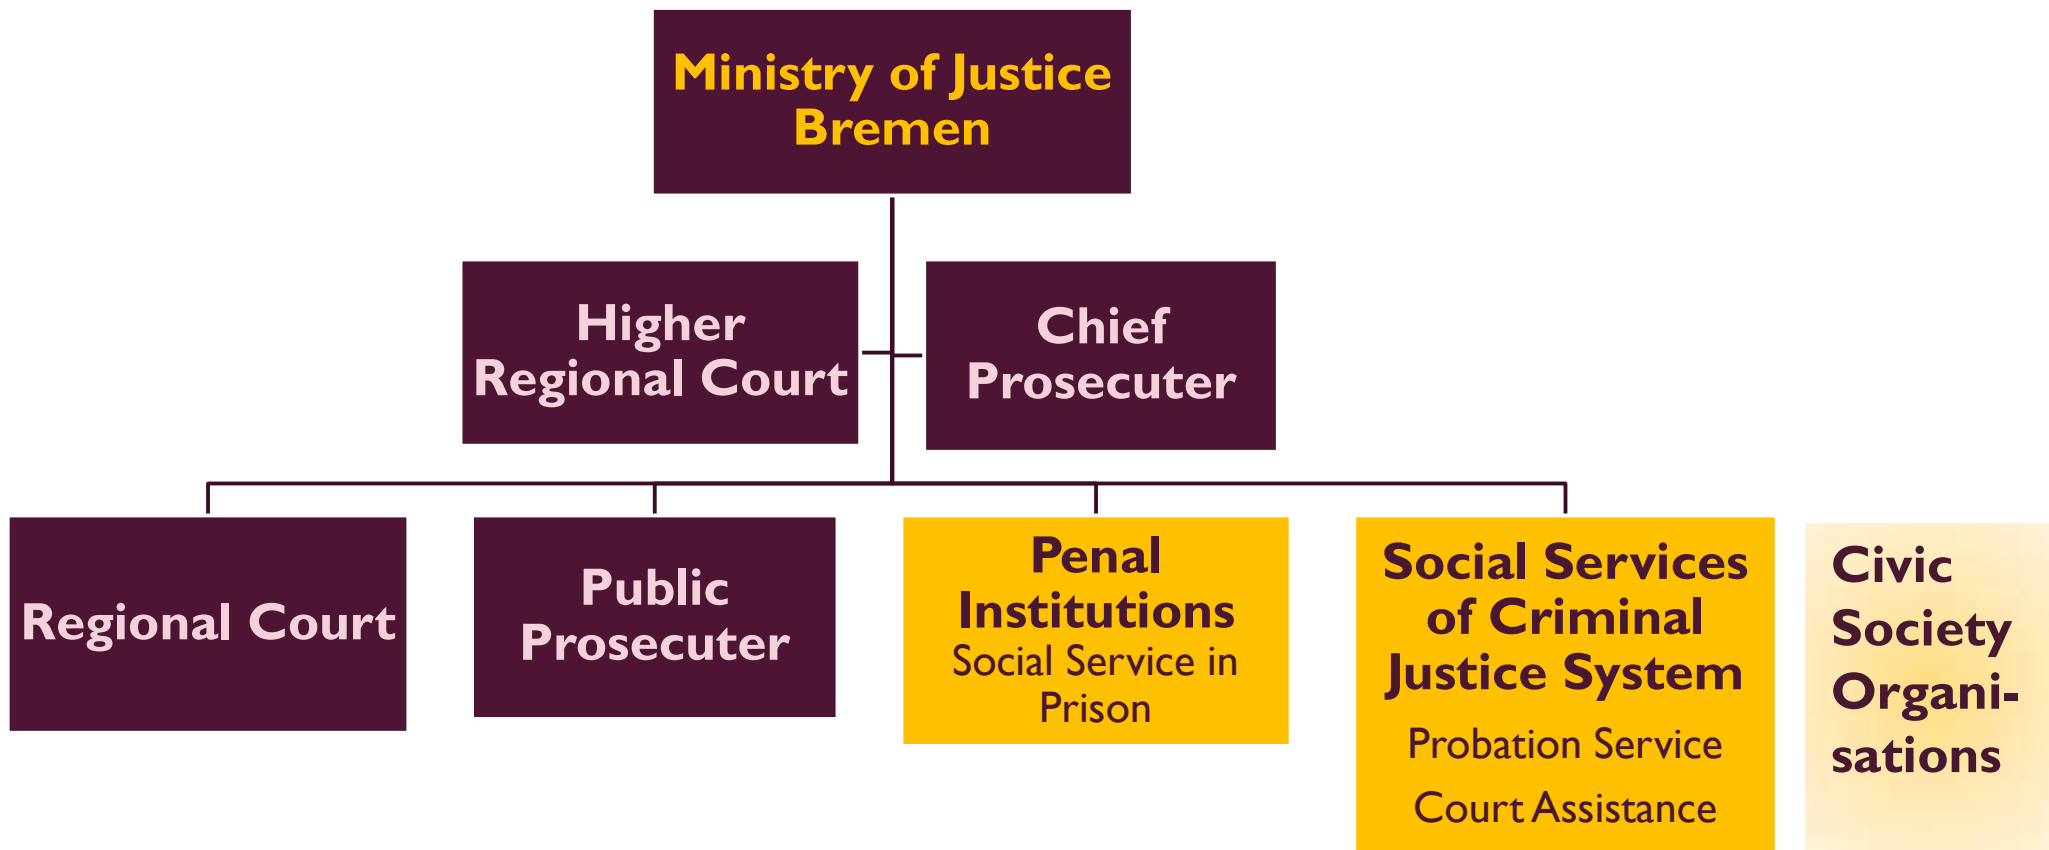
Ministry of Justice Bremen

Higher Regional Court

Chief Prosecuter

Regional Court

Public Prosecuter

Penal Institutions
Social Service in Prison

Social Services of Criminal Justice System
Probation Service
Court Assistance

Civic Society Organisations